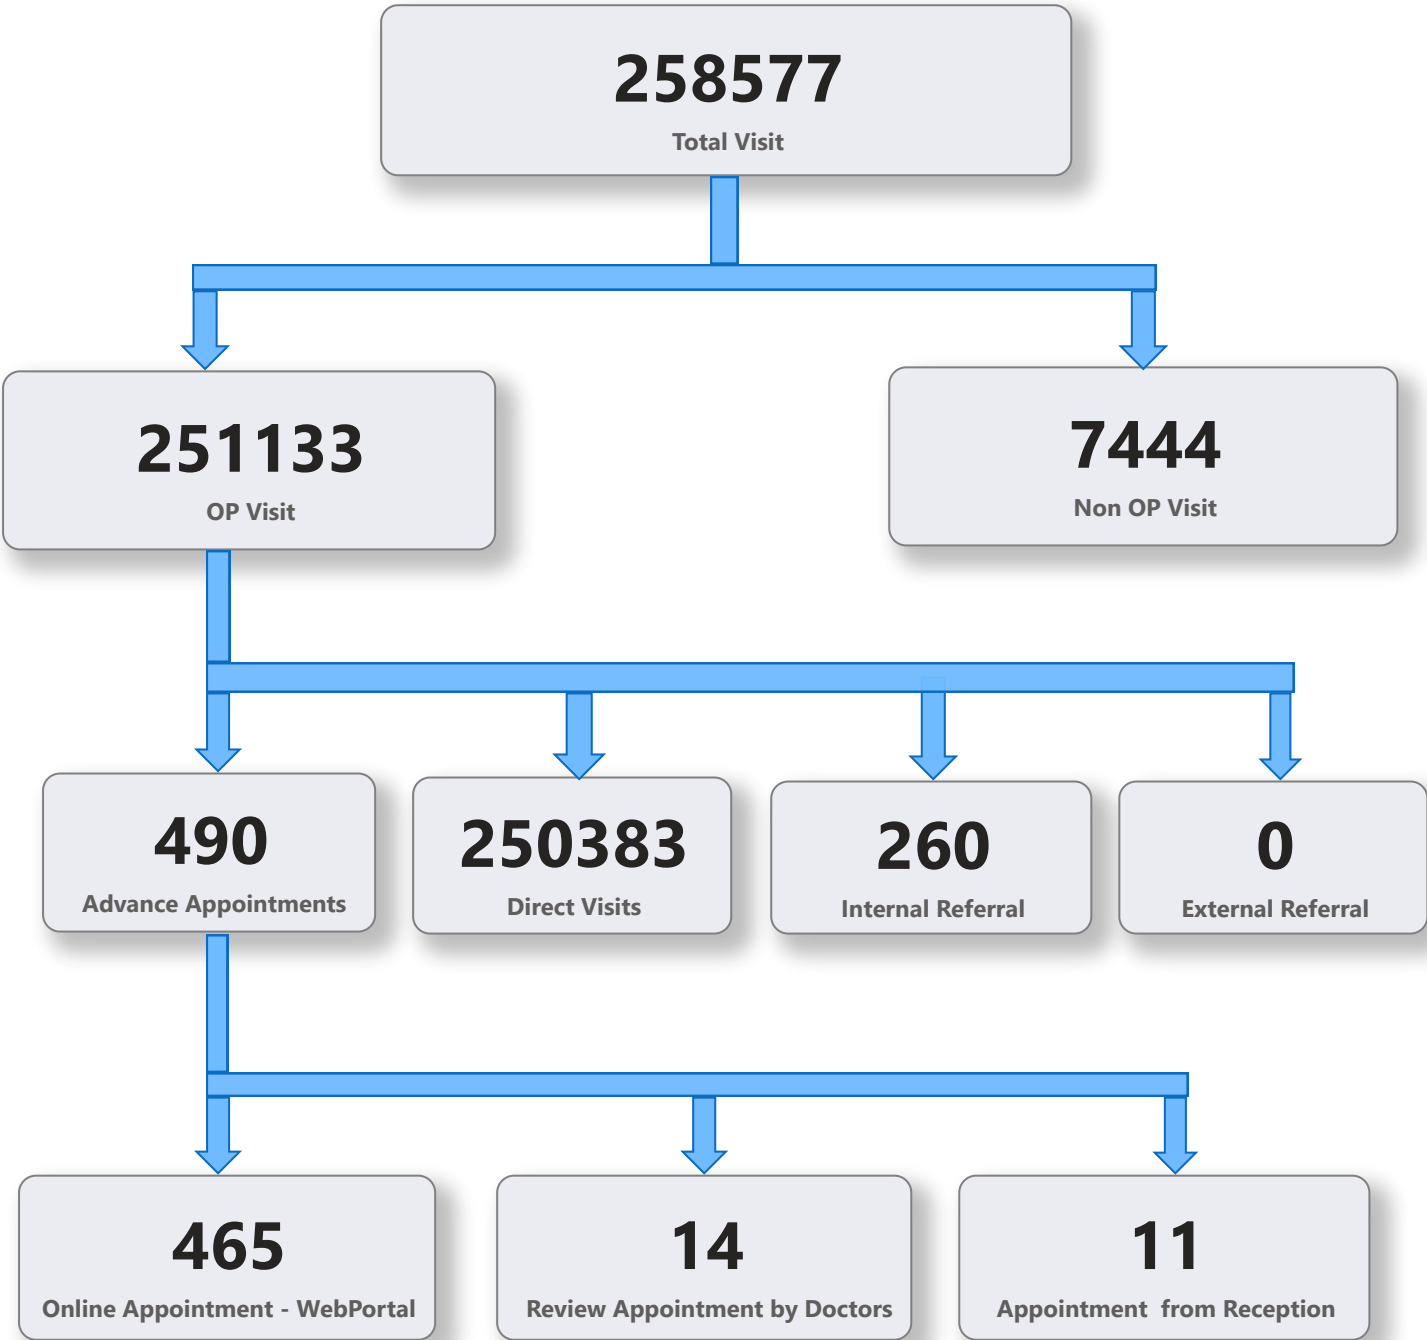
258577
Total Visit

251133
OP Visit

7444
Non OP Visit

490
Advance Appointments

250383
Direct Visits

260
Internal Referral

0
External Referral

465
Online Appointment - WebPortal

14
Review Appointment by Doctors

11
Appointment from Reception